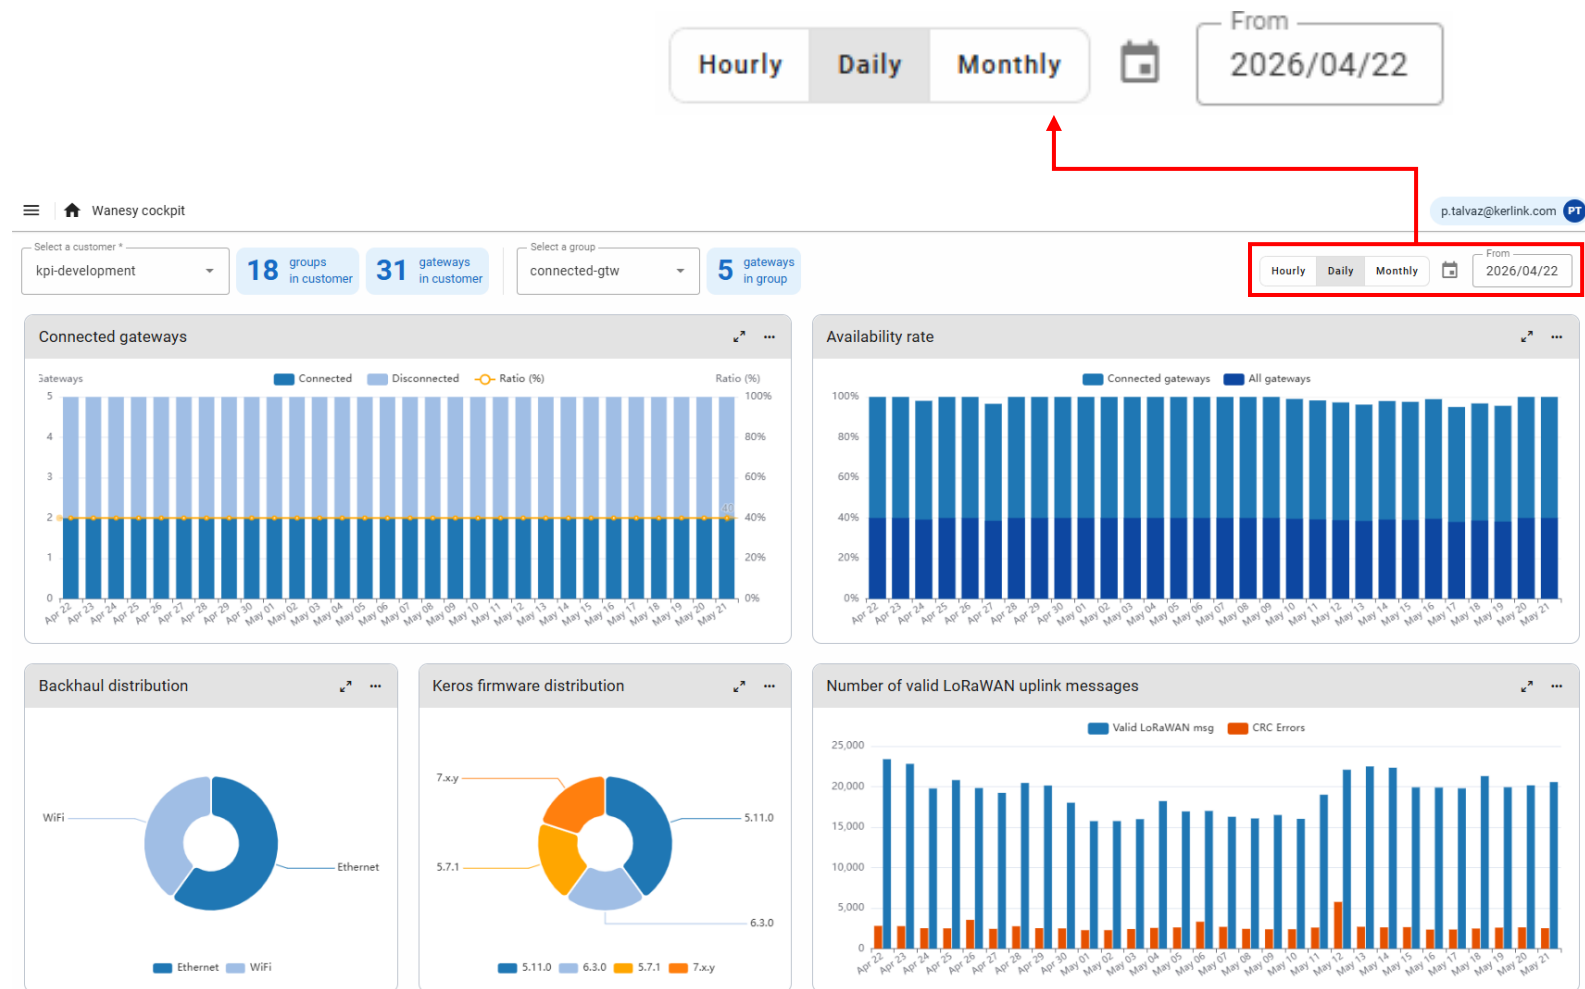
Hourly Daily Monthly

From
2026/04/22

Wanesy cockpit

p.talvaz@kerlink.com PT

Select a customer *
kpi-development

18 groups in customer

31 gateways in customer

Select a group
connected-gtw

5 gateways in group

Hourly Daily Monthly

From
2026/04/22

Connected gateways

Gateways Connected Disconnected Ratio (%) Ratio (%)

5 4 3 2 1 0

100% 80% 60% 40% 20% 0%

Apr 22 Apr 23 Apr 24 Apr 25 Apr 26 Apr 27 Apr 28 Apr 29 Apr 30 May 01 May 02 May 03 May 04 May 05 May 06 May 07 May 08 May 09 May 10 May 11 May 12 May 13 May 14 May 15 May 16 May 17 May 18 May 19 May 20 May 21

Availability rate

Connected gateways All gateways

100% 80% 60% 40% 20% 0%

Apr 22 Apr 23 Apr 24 Apr 25 Apr 26 Apr 27 Apr 28 Apr 29 Apr 30 May 01 May 02 May 03 May 04 May 05 May 06 May 07 May 08 May 09 May 10 May 11 May 12 May 13 May 14 May 15 May 16 May 17 May 18 May 19 May 20 May 21

Backhaul distribution

WiFi
Ethernet

Ethernet WiFi

Keros firmware distribution

7.x.y
5.7.1
5.11.0
6.3.0

5.11.0 6.3.0 5.7.1 7.x.y

Number of valid LoRaWAN uplink messages

Valid LoRaWAN msg CRC Errors

25,000 20,000 15,000 10,000 5,000 0

Apr 22 Apr 23 Apr 24 Apr 25 Apr 26 Apr 27 Apr 28 Apr 29 Apr 30 May 01 May 02 May 03 May 04 May 05 May 06 May 07 May 08 May 09 May 10 May 11 May 12 May 13 May 14 May 15 May 16 May 17 May 18 May 19 May 20 May 21